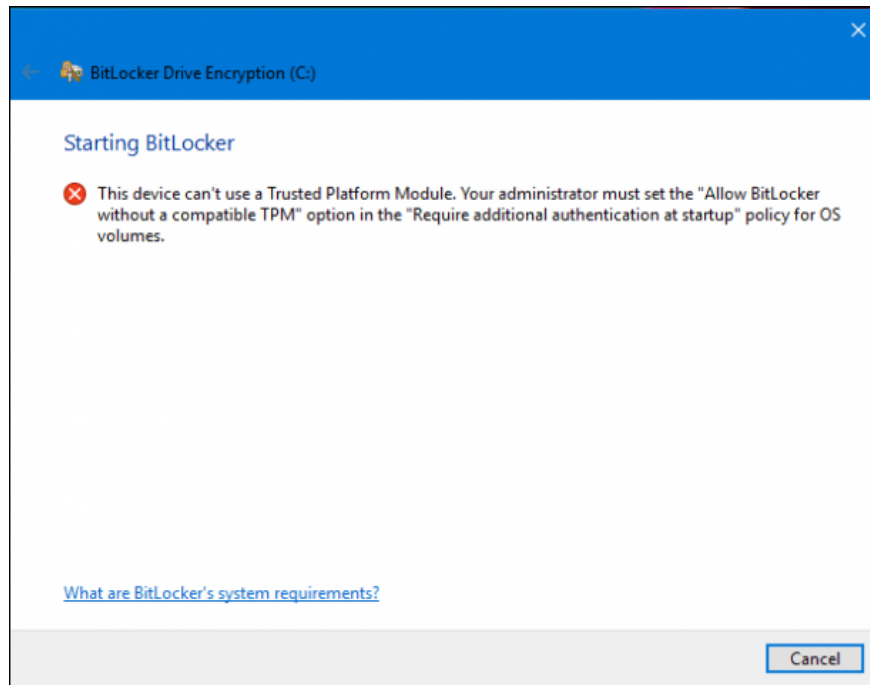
BitLocker Drive Encryption (C:)

Starting BitLocker

This device can't use a Trusted Platform Module. Your administrator must set the "Allow BitLocker without a compatible TPM" option in the "Require additional authentication at startup" policy for OS volumes.

What are BitLocker's system requirements?

Cancel